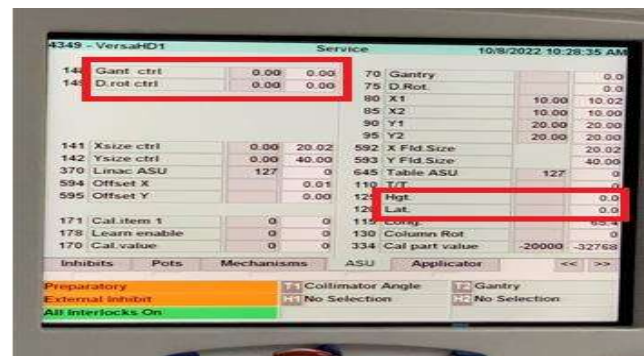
4349 - VersaHD1 Service 10/8/2022 10:28:35 AM

| | | | | | | | |
|---|---|---|---|---|---|---|---|
| 14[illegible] Gant ctrl | 0.00 | 0.00 | 70 | Gantry | | 0.0 |
| 14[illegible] D.rot ctrl | 0.00 | 0.00 | 75 | D.Rot. | | 0.0 |
| | | | 80 | X1 | 10.00 | 10.02 |
| | | | 85 | X2 | 10.00 | 10.00 |
| | | | 90 | Y1 | 20.00 | 20.00 |
| | | | 95 | Y2 | 20.00 | 20.00 |
| 141 Xsize ctrl | 0.00 | 20.02 | 592 | X Fld.Size | | 20.02 |
| 142 Ysize ctrl | 0.00 | 40.00 | 593 | Y Fld.Size | | 40.00 |
| 370 Linac ASU | 127 | 0 | 645 | Table ASU | 127 | 0 |
| 594 Offset X | | 0.01 | 110 | T/T | | 0 |
| 595 Offset Y | | 0.00 | 12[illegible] | Hgt. | | 0.0 |
| | | | 12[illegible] | Lat. | | 0.0 |
| 171 Cal.item 1 | 0 | 0 | 11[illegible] | Long. | | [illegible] |
| 178 Learn enable | 0 | 0 | 130 | Column Rot | | 0 |
| 170 Cal.value | 0 | 0 | 334 | Cal part value | -20000 | -32768 |

Inhibits Pots Mechanisms ASU Applicator << >>

Preparatory
External Inhibit
All Interlocks On

T1 Collimator Angle
H1 No Selection
T2 Gantry
H2 No Selection